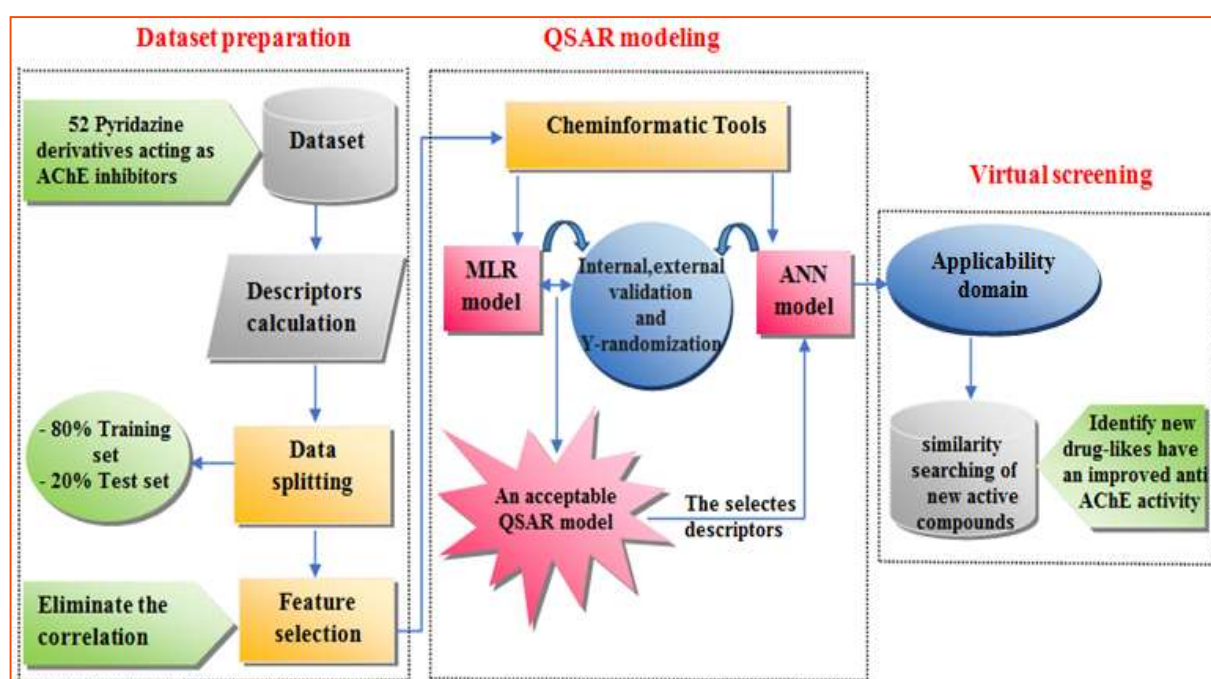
Dataset preparation

52 Pyridazine derivatives acting as AChE inhibitors

Dataset

Descriptors calculation

- 80% Training set
- 20% Test set

Data splitting

Eliminate the correlation

Feature selection

QSAR modeling

Cheminformatic Tools

MLR model

Internal,external validation and Y-randomization

ANN model

An acceptable QSAR model

The selectes descriptors

Virtual screening

Applicability domain

similarity searching of new active compounds

Identify new drug-likes have an improved anti AChE activity